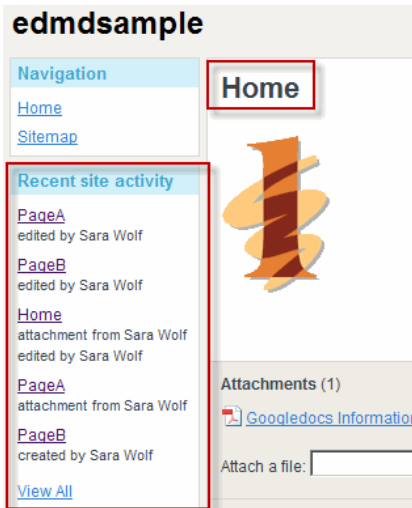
edmdsample

Navigation

Home

Sitemap

Recent site activity

PageA
edited by Sara Wolf

PageB
edited by Sara Wolf

Home
attachment from Sara Wolf
edited by Sara Wolf

PageA
attachment from Sara Wolf

PageB
created by Sara Wolf

View All

Home

Attachments (1)

Googledocs Information

Attach a file: